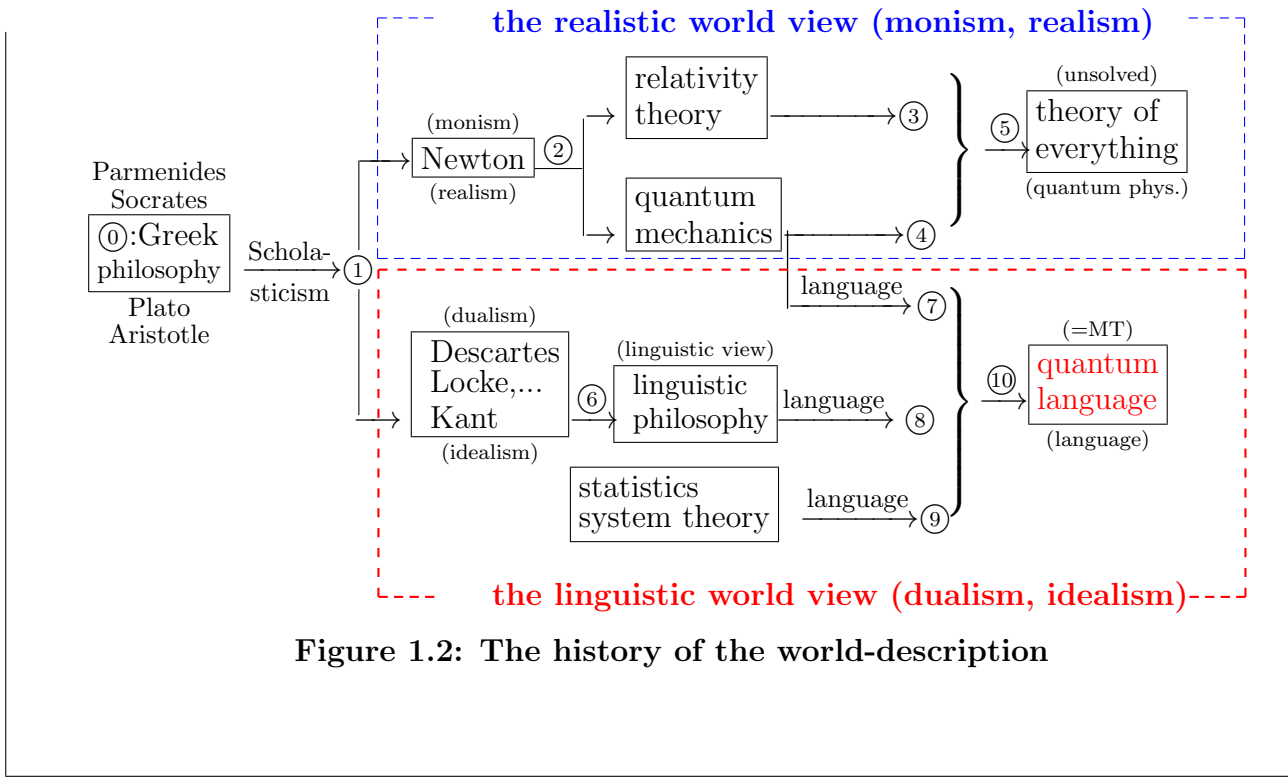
the realistic world view (monism, realism)

Parmenides
Socrates
⓪:Greek philosophy
Plato
Aristotle

Schola-
sticism
①

(monism)
Newton
(realism)
②

relativity theory
③

quantum mechanics
④

(unsolved)
⑤
theory of everything
(quantum phys.)

language
⑦

(dualism)
Descartes
Locke,...
Kant
(idealism)
⑥
(linguistic view)
linguistic philosophy
language
⑧

statistics
system theory
language
⑨

⑩
(=MT)
quantum language
(language)

the linguistic world view (dualism, idealism)

Figure 1.2: The history of the world-description